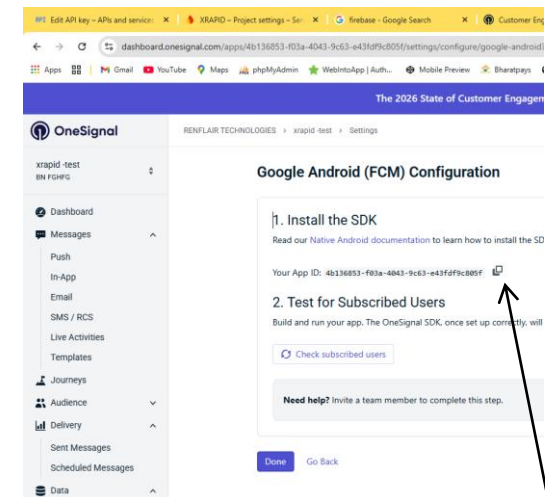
Edit API key – APIs and service ×
XRAPID – Project settings – Ser ×
firebase - Google Search ×
Customer Eng

dashboard.onesignal.com/apps/4b136853-f03a-4043-9c63-e43fdf9c805f/settings/configure/google-android

Apps | Gmail | YouTube | Maps | phpMyAdmin | WebIntoApp | Auth... | Mobile Preview | Bharatpays

The 2026 State of Customer Engagem

OneSignal

RENFLAIR TECHNOLOGIES › xrapid -test › Settings

xrapid -test
BN FGHFG

Dashboard
Messages
Push
In-App
Email
SMS / RCS
Live Activities
Templates
Journeys
Audience
Delivery
Sent Messages
Scheduled Messages
Data

Google Android (FCM) Configuration

1. Install the SDK

Read our Native Android documentation to learn how to install the SD

Your App ID: 4b136853-f03a-4043-9c63-e43fdf9c805f

2. Test for Subscribed Users

Build and run your app. The OneSignal SDK, once set up correctly, will

Check subscribed users

Need help? Invite a team member to complete this step.

Done
Go Back